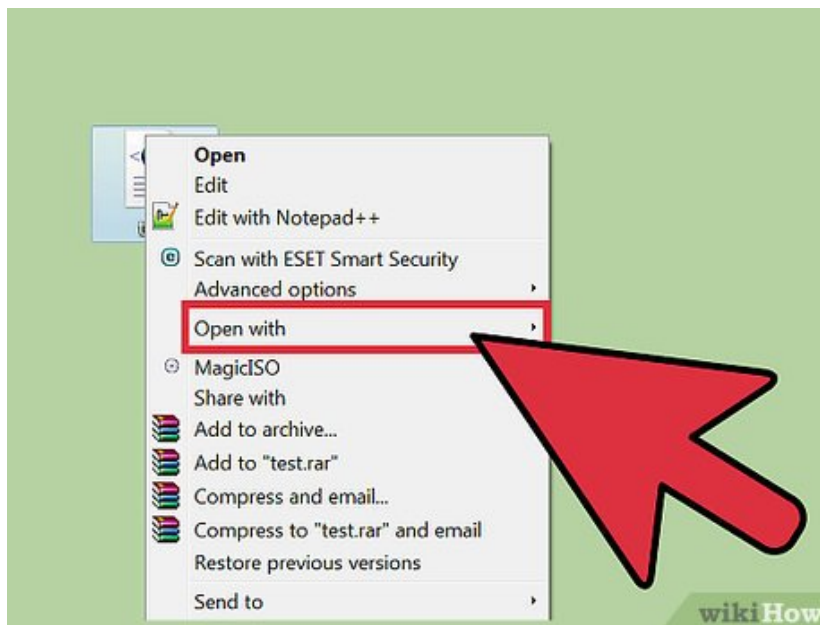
Open
Edit
Edit with Notepad++
Scan with ESET Smart Security
Advanced options
Open with
MagicISO
Share with
Add to archive...
Add to "test.rar"
Compress and email...
Compress to "test.rar" and email
Restore previous versions
Send to

wikiHow